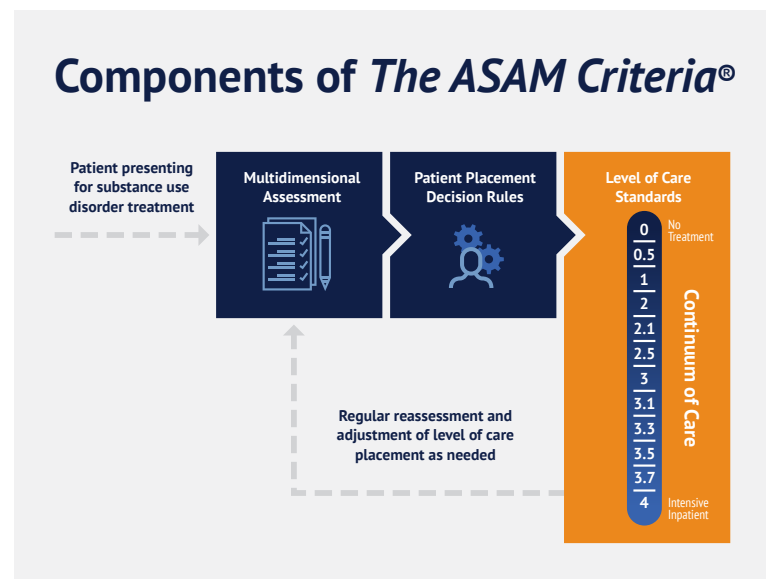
Components of *The ASAM Criteria*®

Patient presenting for substance use disorder treatment

Multidimensional Assessment

Patient Placement Decision Rules

Level of Care Standards

0 No Treatment
0.5
1
2
2.1
2.5
3
3.1
3.3
3.5
3.7
4 Intensive Inpatient

Continuum of Care

Regular reassessment and adjustment of level of care placement as needed